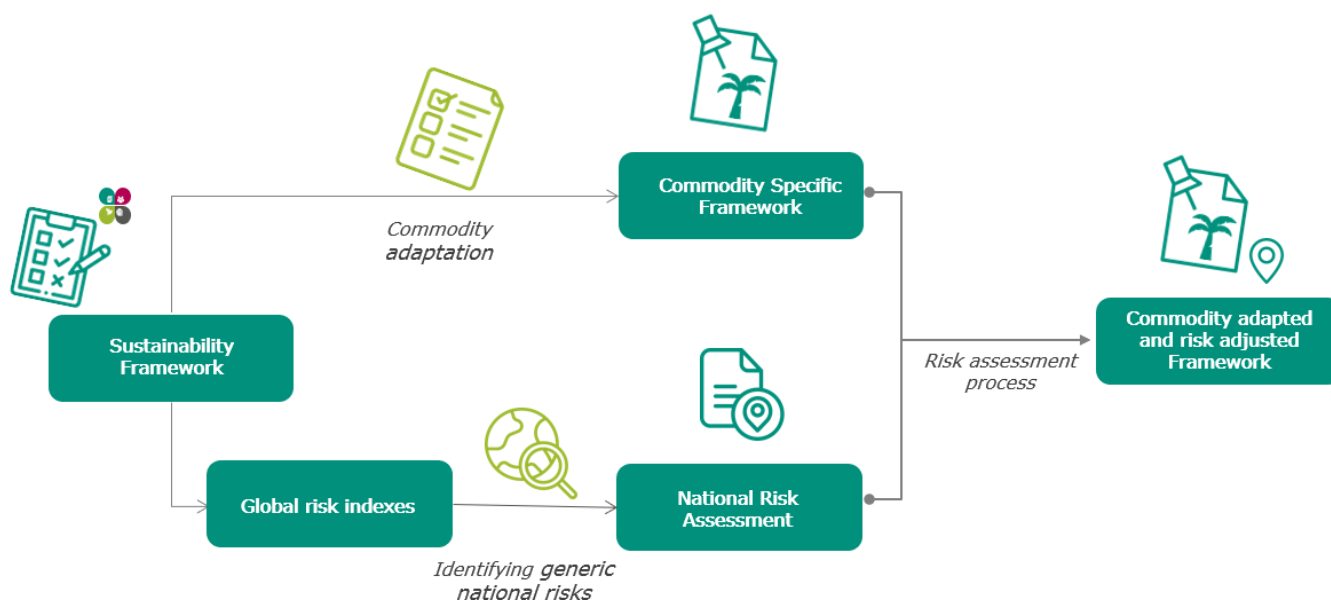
Commodity Specific Framework

Commodity adaptation

Sustainability Framework

Commodity adapted and risk adjusted Framework

Risk assessment process

Global risk indexes

National Risk Assessment

Identifying generic national risks